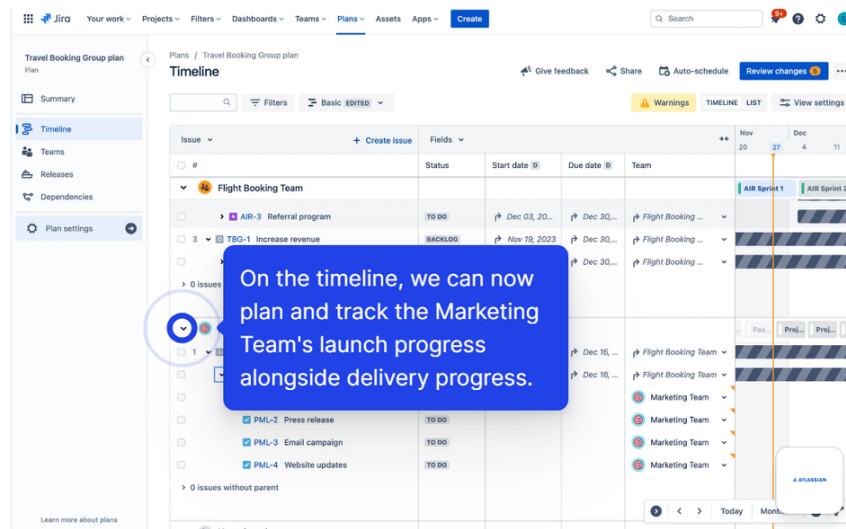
Jira Your work Projects Filters Dashboards Teams Plans Assets Apps Create

Search 9+

Travel Booking Group plan
Plan

Summary
Timeline
Teams
Releases
Dependencies
Plan settings

Learn more about plans

Plans / Travel Booking Group plan
Timeline

Give feedback Share Auto-schedule Review changes 5

Filters Basic EDITED

Warnings TIMELINE LIST View settings

Issue Create issue Fields

| # | Status | Start date | Due date | Team |
|---|---|---|---|---|
| Flight Booking Team | | | | |
| AIR-3 Referral program | TO DO | Dec 03, 20... | Dec 30,... | Flight Booking ... |
| 3 TBG-1 Increase revenue | BACKLOG | Nov 19, 2023 | Dec 30,... | Flight Booking ... |
| | | | Dec 30,... | Flight Booking ... |
| 0 issues | | | | |
| 1 | | | Dec 16, ... | Flight Booking Team |
| | | | Dec 16, ... | Flight Booking Team |
| | | | | Marketing Team |
| PML-2 Press release | TO DO | | | Marketing Team |
| PML-3 Email campaign | TO DO | | | Marketing Team |
| PML-4 Website updates | TO DO | | | Marketing Team |

0 issues without parent

Nov Dec
20 27 4 11

AIR Sprint 1 AIR Sprint 2

Pos... Proj... Proj...

On the timeline, we can now plan and track the Marketing Team's launch progress alongside delivery progress.

ATLASSIAN

Today Month